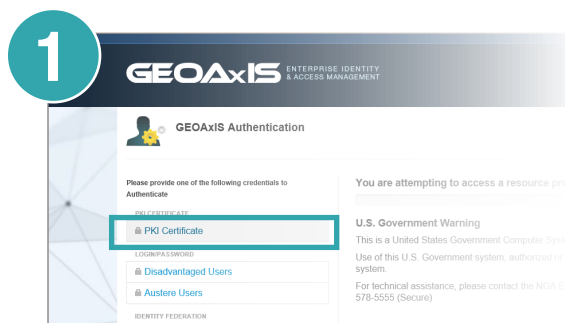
1

GEOAxIS ENTERPRISE IDENTITY & ACCESS MANAGEMENT

GEOAxIS Authentication

Please provide one of the following credentials to Authenticate

PKI CERTIFICATE

PKI Certificate

LOGIN/PASSWORD

Disadvantaged Users

Austere Users

IDENTITY FEDERATION

You are attempting to access a resource pr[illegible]

U.S. Government Warning

This is a United States Government Computer Sys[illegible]

Use of this U.S. Government system, authorized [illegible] system.

For technical assistance, please contact the NGA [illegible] 578-5555 (Secure)